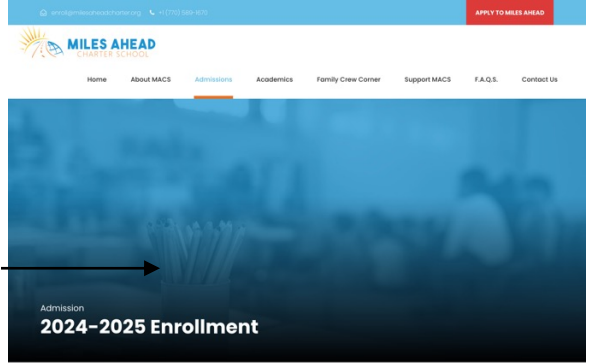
enroll@milesaheadcharter.org +1 (772) 569-1670

APPLY TO MILES AHEAD

MILES AHEAD
CHARTER SCHOOL

Home About MACS Admissions Academics Family Crew Corner Support MACS F.A.Q.S. Contact Us

Admission
2024-2025 Enrollment